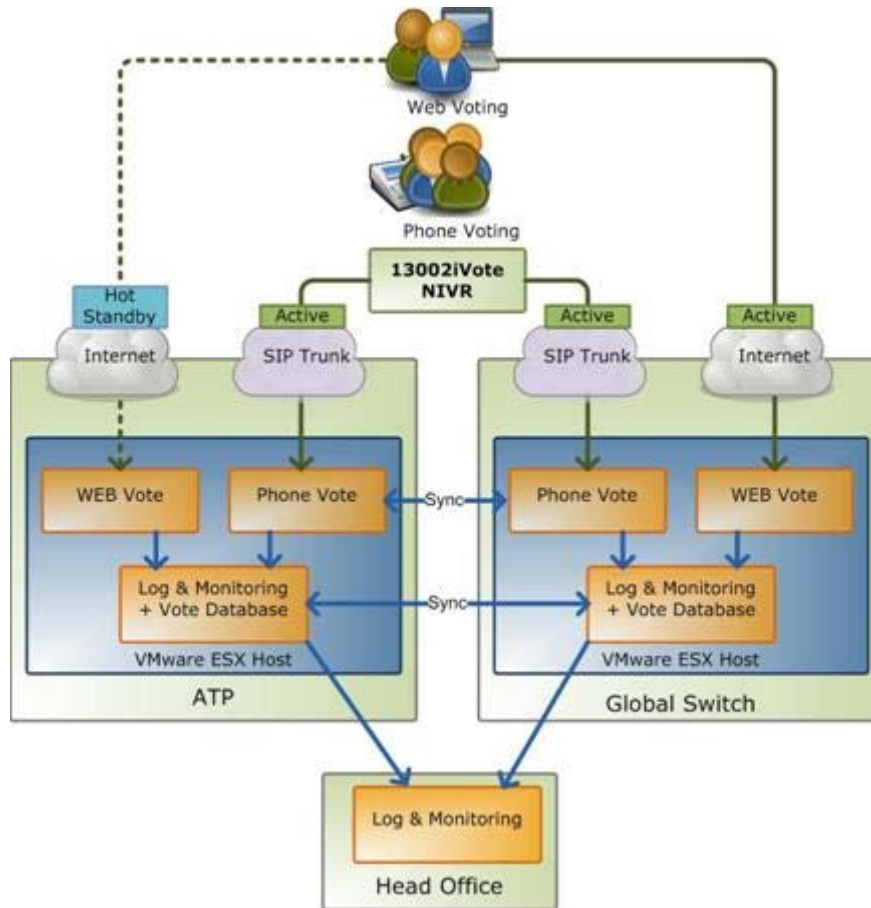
Web Voting

Phone Voting

13002iVote
NIVR

Hot Standby

Active

Active

Active

Internet

SIP Trunk

SIP Trunk

Internet

WEB Vote

Phone Vote

Sync

Phone Vote

WEB Vote

Log & Monitoring + Vote Database

Sync

Log & Monitoring + Vote Database

VMware ESX Host

VMware ESX Host

ATP

Global Switch

Log & Monitoring

Head Office